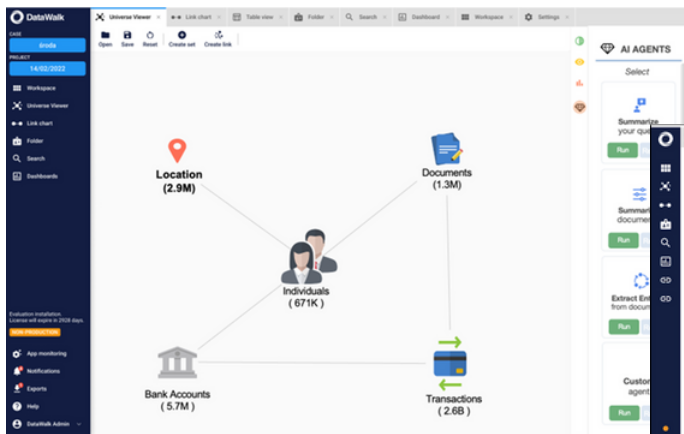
DataWalk

CASE
Erode
PROJECT
14/02/2022

Workspace
Universe Viewer
Link chart
Folder
Search
Dashboards

Evaluation installation. License will expire in 2928 days.
NON-PRODUCTION

App monitoring
Notifications
Exports
Help
DataWalk Admin

Universe Viewer ×
Link chart ×
Table view ×
Folder ×
Search ×
Dashboard ×
Workspace ×
Settings ×

Open
Save
Reset
Create set
Create link

Location
(2.9M)

Documents
(1.3M)

Individuals
( 671K )

Bank Accounts
( 5.7M )

Transactions
( 2.6B )

AI AGENTS
Select

Summarize
your que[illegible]
Run

Summari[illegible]
documen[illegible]
Run

Extract Ent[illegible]
from docum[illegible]
Run

Custo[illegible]
agent
Run